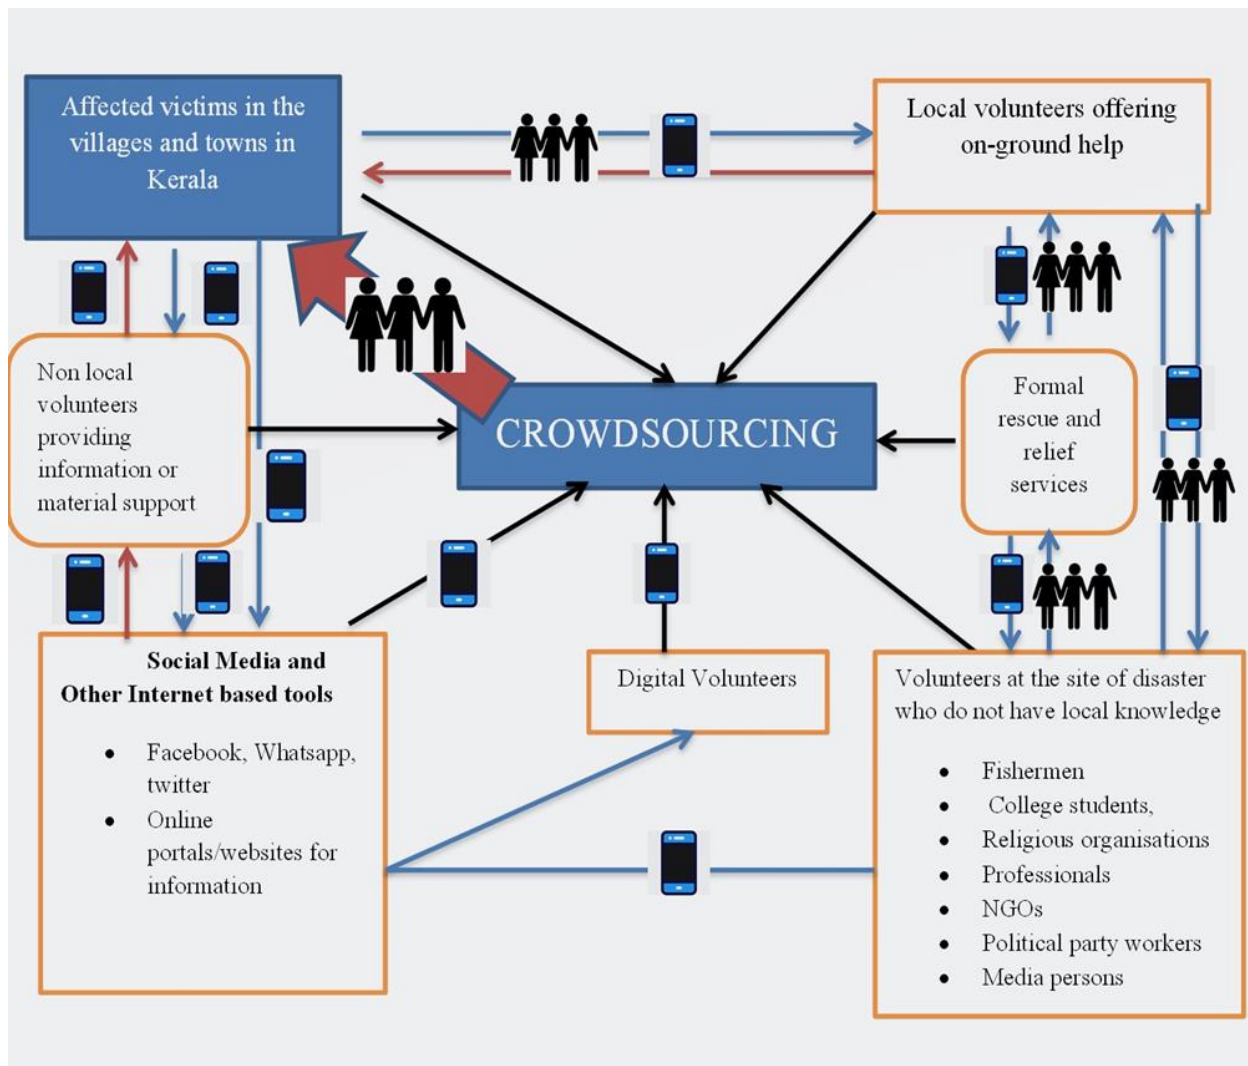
Affected victims in the villages and towns in Kerala

Local volunteers offering on-ground help

Non local volunteers providing information or material support

CROWDSOURCING

Formal rescue and relief services

Social Media and Other Internet based tools

- Facebook, Whatsapp, twitter
- Online portals/websites for information

Digital Volunteers

Volunteers at the site of disaster who do not have local knowledge

- Fishermen
- College students,
- Religious organisations
- Professionals
- NGOs
- Political party workers
- Media persons